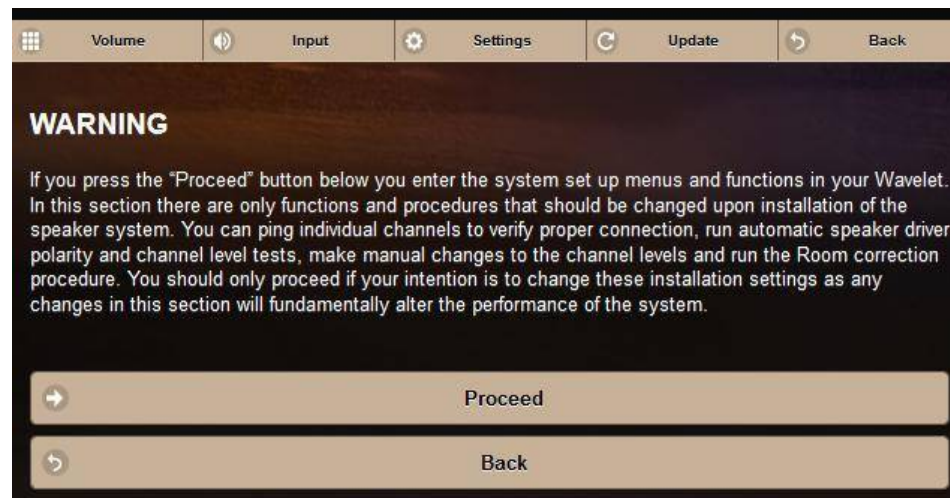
Volume Input Settings Update Back

WARNING

If you press the "Proceed" button below you enter the system set up menus and functions in your Wavelet. In this section there are only functions and procedures that should be changed upon installation of the speaker system. You can ping individual channels to verify proper connection, run automatic speaker driver polarity and channel level tests, make manual changes to the channel levels and run the Room correction procedure. You should only proceed if your intention is to change these installation settings as any changes in this section will fundamentally alter the performance of the system.

Proceed

Back